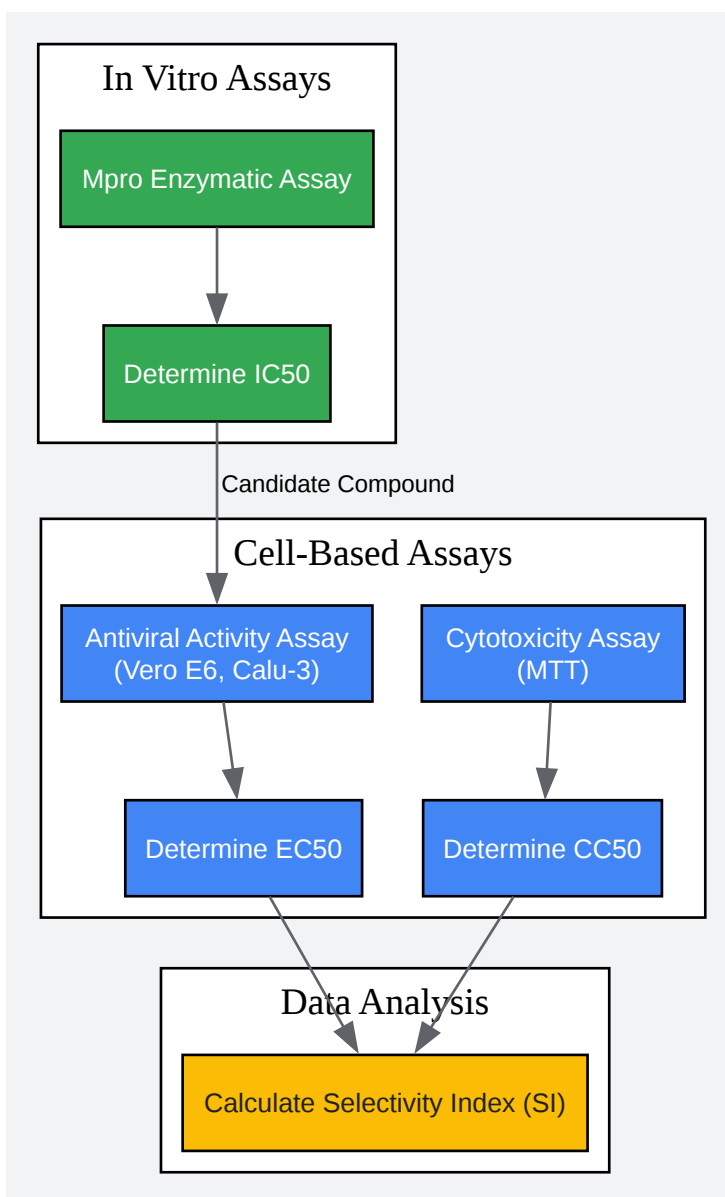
In Vitro Assays

Mpro Enzymatic Assay

Determine IC50

Candidate Compound

Cell-Based Assays

Antiviral Activity Assay (Vero E6, Calu-3)

Cytotoxicity Assay (MTT)

Determine EC50

Determine CC50

Data Analysis

Calculate Selectivity Index (SI)